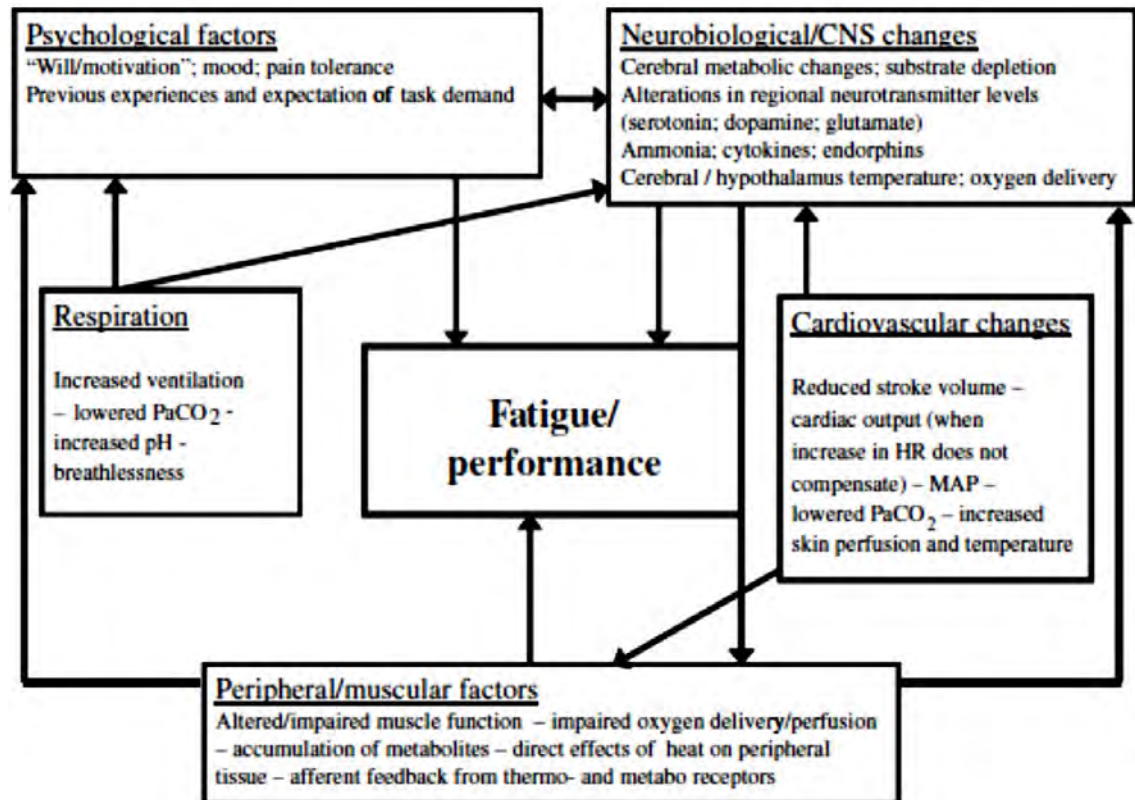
Psychological factors
"Will/motivation"; mood; pain tolerance
Previous experiences and expectation of task demand

Neurobiological/CNS changes
Cerebral metabolic changes; substrate depletion
Alterations in regional neurotransmitter levels (serotonin; dopamine; glutamate)
Ammonia; cytokines; endorphins
Cerebral / hypothalamus temperature; oxygen delivery

Respiration

Increased ventilation – lowered $PaCO_2$ - increased pH - breathlessness

Fatigue/ performance

Cardiovascular changes

Reduced stroke volume – cardiac output (when increase in HR does not compensate) – MAP – lowered $PaCO_2$ – increased skin perfusion and temperature

Peripheral/muscular factors
Altered/impaired muscle function – impaired oxygen delivery/perfusion – accumulation of metabolites – direct effects of heat on peripheral tissue – afferent feedback from thermo- and metabo receptors